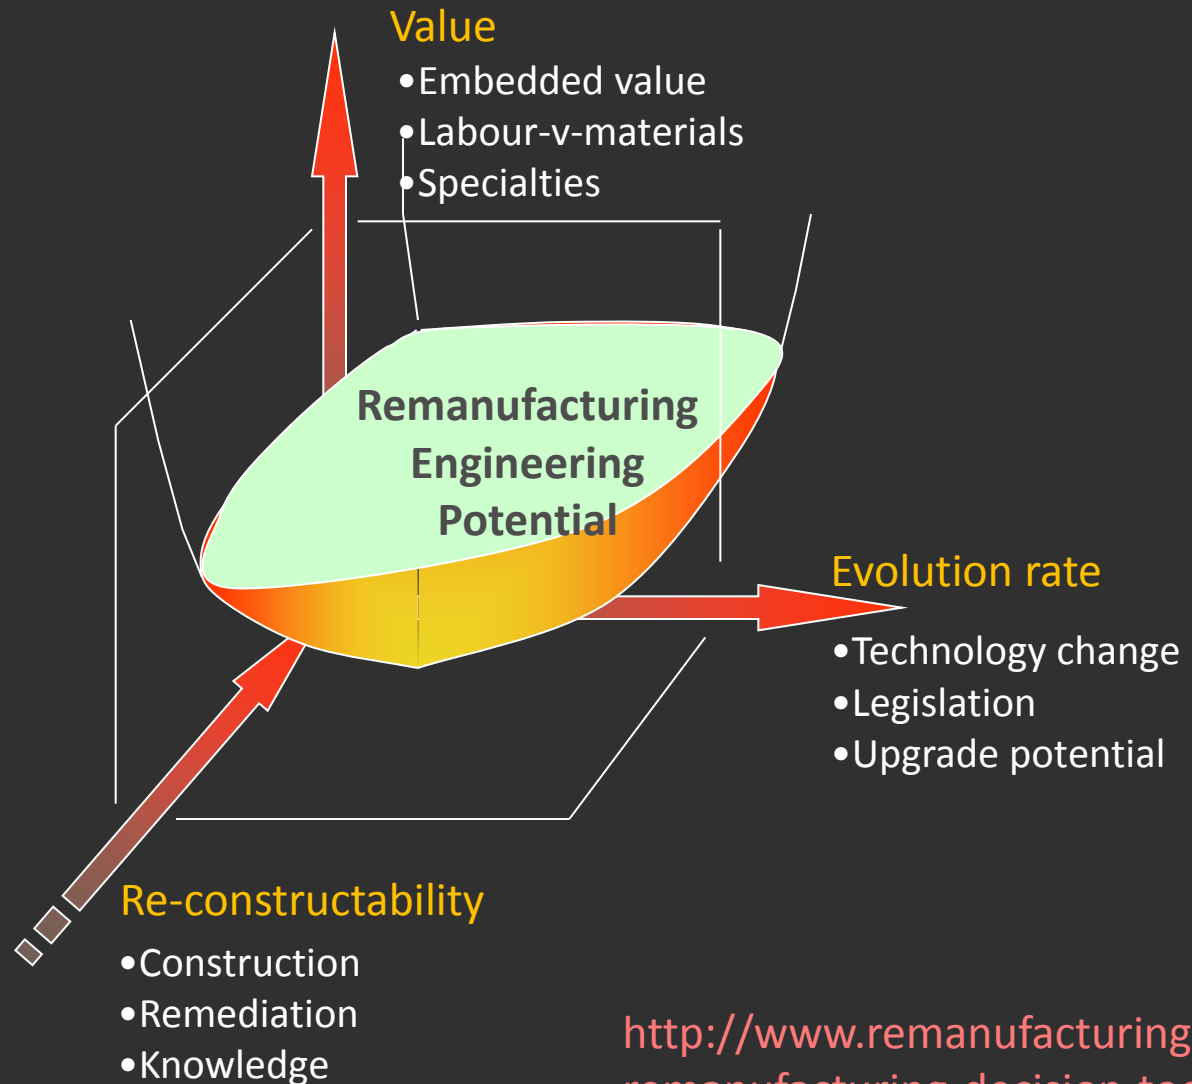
Value
•Embedded value
•Labour-v-materials
•Specialties

Remanufacturing Engineering Potential

Evolution rate
•Technology change
•Legislation
•Upgrade potential

Re-constructability
•Construction
•Remediation
•Knowledge

http://www.remanufacturing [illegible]
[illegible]